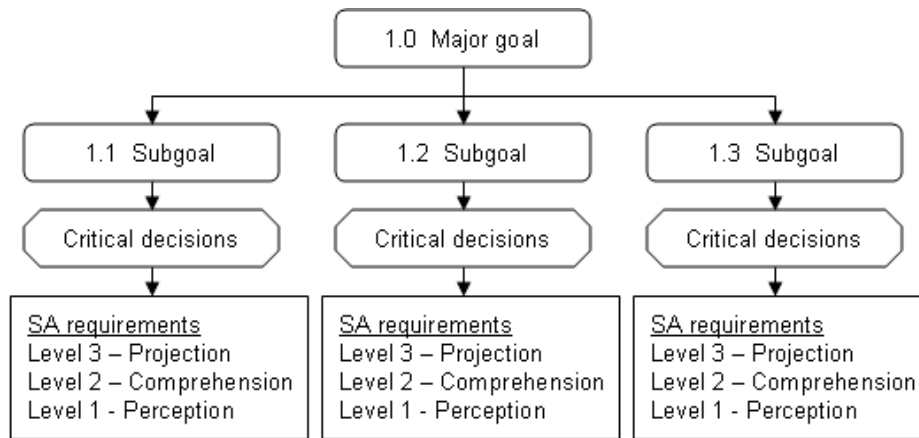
1.0 Major goal

1.1 Subgoal

Critical decisions

SA requirements
Level 3 – Projection
Level 2 – Comprehension
Level 1 - Perception

1.2 Subgoal

Critical decisions

SA requirements
Level 3 – Projection
Level 2 – Comprehension
Level 1 - Perception

1.3 Subgoal

Critical decisions

SA requirements
Level 3 – Projection
Level 2 – Comprehension
Level 1 – Perception